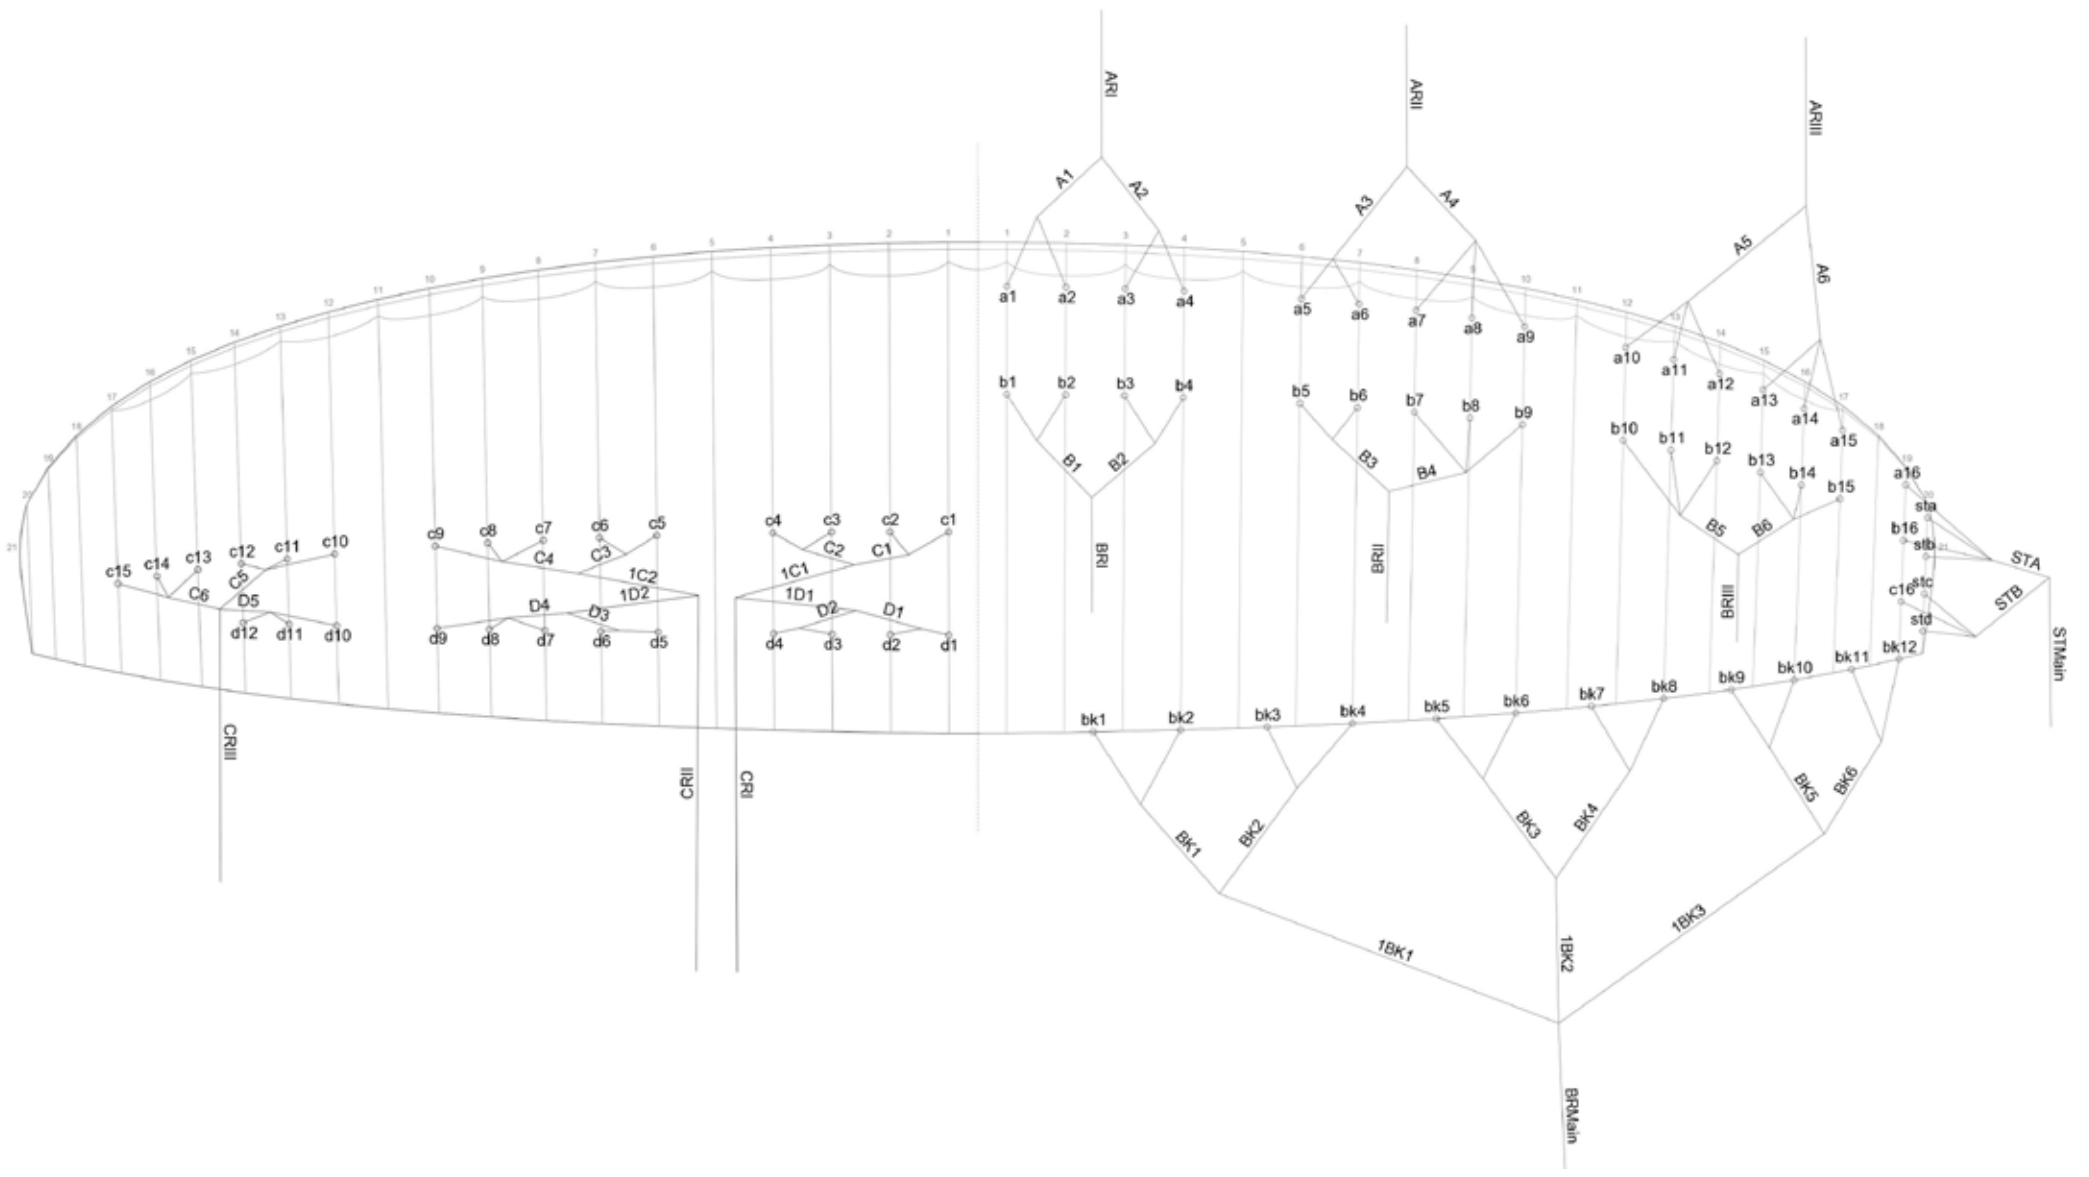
ARI
ARII
ARIII
A1
A2
A3
A4
A5
A6
21 20 19 18 17 16 15 14 13 12 11 10 9 8 7 6 5 4 3 2 1
1 2 3 4 5 6 7 8 9 10 11 12 13 14 15 16 17 18 19 20 21
a1 a2 a3 a4 a5 a6 a7 a8 a9 a10 a11 a12 a13 a14 a15 a16
b1 b2 b3 b4 b5 b6 b7 b8 b9 b10 b11 b12 b13 b14 b15 b16
B1 B2 B3 B4 B5 B6
BRI
BRII
BRIII
sta
stb
stc
std
STA
STB
STMain
c15 c14 c13 c12 c11 c10
C6 C5 D5
d12 d11 d10
c9 c8 c7 c6 c5
C4 C3 1C2 1D2 D4 D3
d9 d8 d7 d6 d5
c4 c3 c2 c1
C2 C1 1C1 1D1 D2 D1
d4 d3 d2 d1
c16
CRIII
CRII
CRI
bk1 bk2 bk3 bk4 bk5 bk6 bk7 bk8 bk9 bk10 bk11 bk12
BK1 BK2 BK3 BK4 BK5 BK6
1BK1
1BK2
1BK3
BRMain